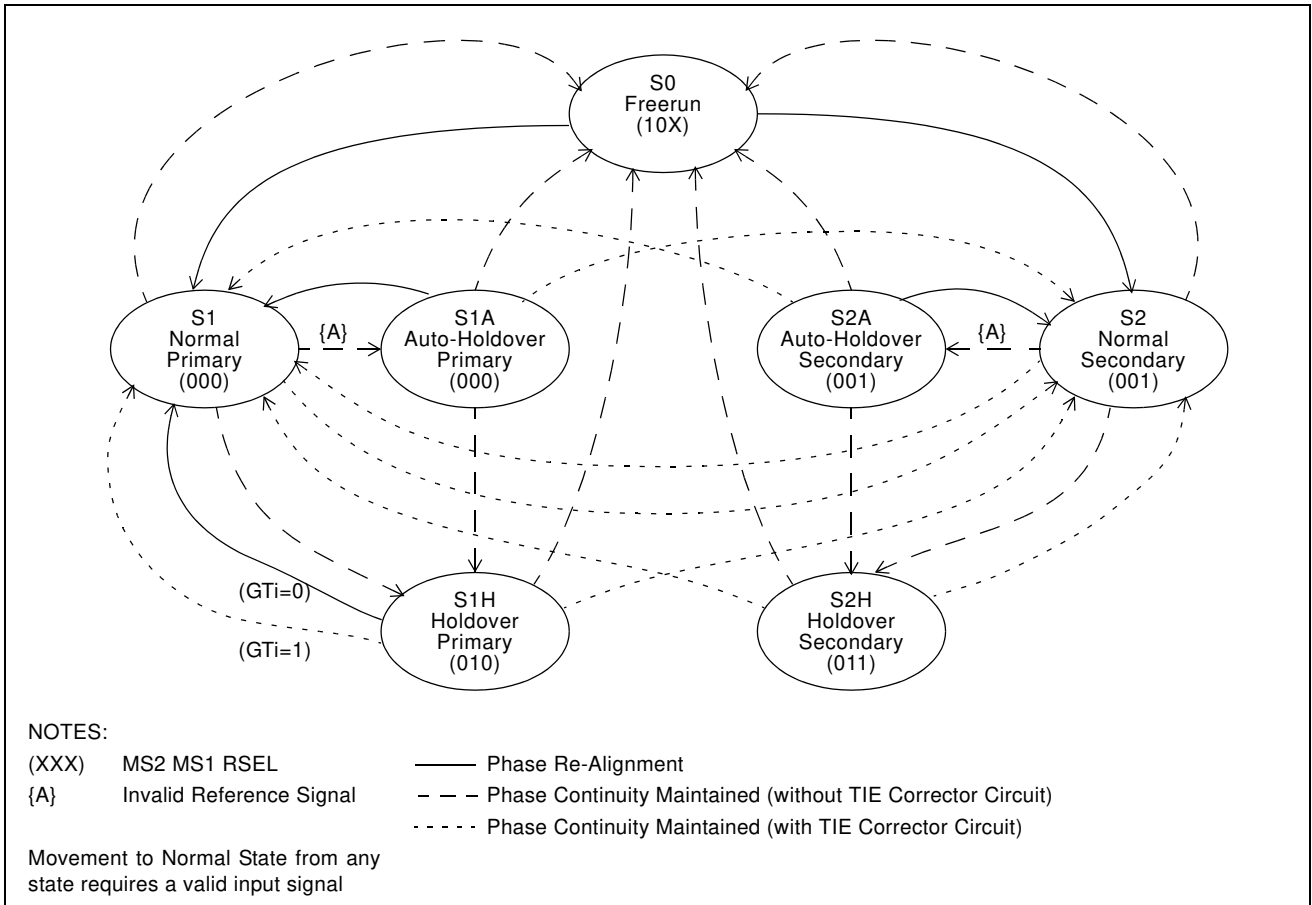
S0
Freerun
(10X)

S1
Normal
Primary
(000)

{A}

S1A
Auto-Holdover
Primary
(000)

S2A
Auto-Holdover
Secondary
(001)

{A}

S2
Normal
Secondary
(001)

(GTi=0)

(GTi=1)

S1H
Holdover
Primary
(010)

S2H
Holdover
Secondary
(011)

NOTES:

(XXX) MS2 MS1 RSEL

{A} Invalid Reference Signal

Phase Re-Alignment

Phase Continuity Maintained (without TIE Corrector Circuit)

Phase Continuity Maintained (with TIE Corrector Circuit)

Movement to Normal State from any state requires a valid input signal